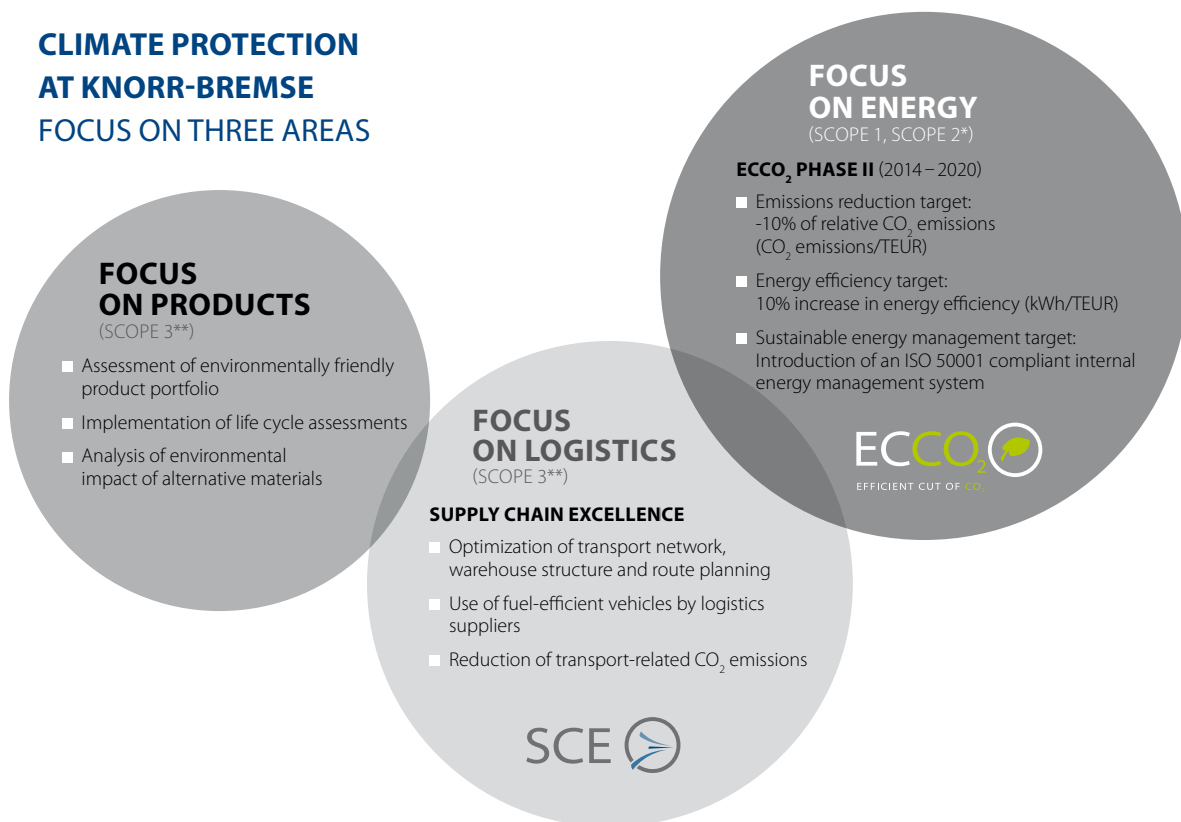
CLIMATE PROTECTION AT KNORR-BREMSE
FOCUS ON THREE AREAS

FOCUS ON PRODUCTS
(SCOPE 3**)

Assessment of environmentally friendly product portfolio

Implementation of life cycle assessments

Analysis of environmental impact of alternative materials

FOCUS ON LOGISTICS
(SCOPE 3**)

SUPPLY CHAIN EXCELLENCE

Optimization of transport network, warehouse structure and route planning

Use of fuel-efficient vehicles by logistics suppliers

Reduction of transport-related $CO_2$ emissions

SCE

FOCUS ON ENERGY
(SCOPE 1, SCOPE 2*)

$ECCO_2$ PHASE II (2014 – 2020)

Emissions reduction target: -10% of relative $CO_2$ emissions ($CO_2$ emissions/TEUR)

Energy efficiency target: 10% increase in energy efficiency (kWh/TEUR)

Sustainable energy management target: Introduction of an ISO 50001 compliant internal energy management system

$ECCO_2$
EFFICIENT CUT OF $CO_2$